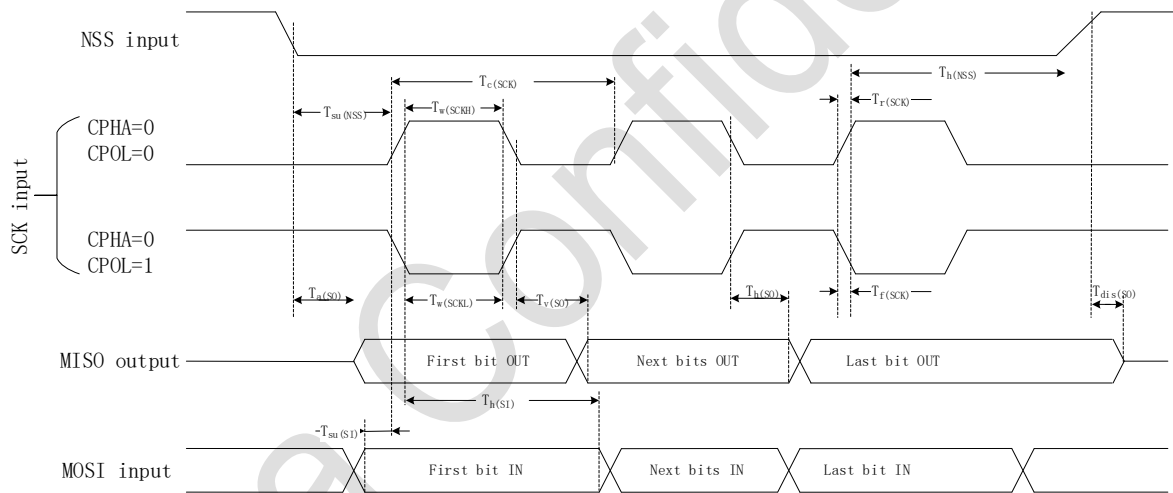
NSS input

$T_{c(SCK)}$

$T_{h(NSS)}$

$T_{su(NSS)}$

$T_{w(SCKH)}$

$T_{r(SCK)}$

CPHA=0
CPOL=0

SCK input

CPHA=0
CPOL=1

$T_{a(SO)}$

$T_{w(SCKL)}$

$T_{v(SO)}$

$T_{h(SO)}$

$T_{f(SCK)}$

$T_{dis(SO)}$

MISO output

First bit OUT

Next bits OUT

Last bit OUT

$T_{h(SI)}$

$T_{su(SI)}$

MOSI input

First bit IN

Next bits IN

Last bit IN